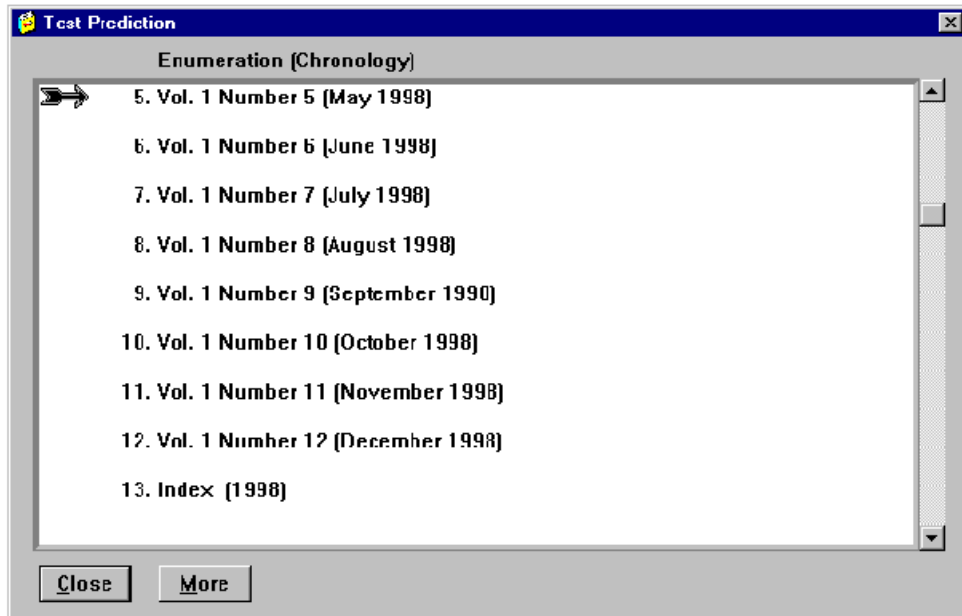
Test Prediction

Enumeration (Chronology)

5. Vol. 1 Number 5 (May 1998)

6. Vol. 1 Number 6 (June 1998)

7. Vol. 1 Number 7 (July 1998)

8. Vol. 1 Number 8 (August 1998)

9. Vol. 1 Number 9 (September 1990)

10. Vol. 1 Number 10 (October 1998)

11. Vol. 1 Number 11 (November 1998)

12. Vol. 1 Number 12 (December 1998)

13. Index (1998)

Close

More